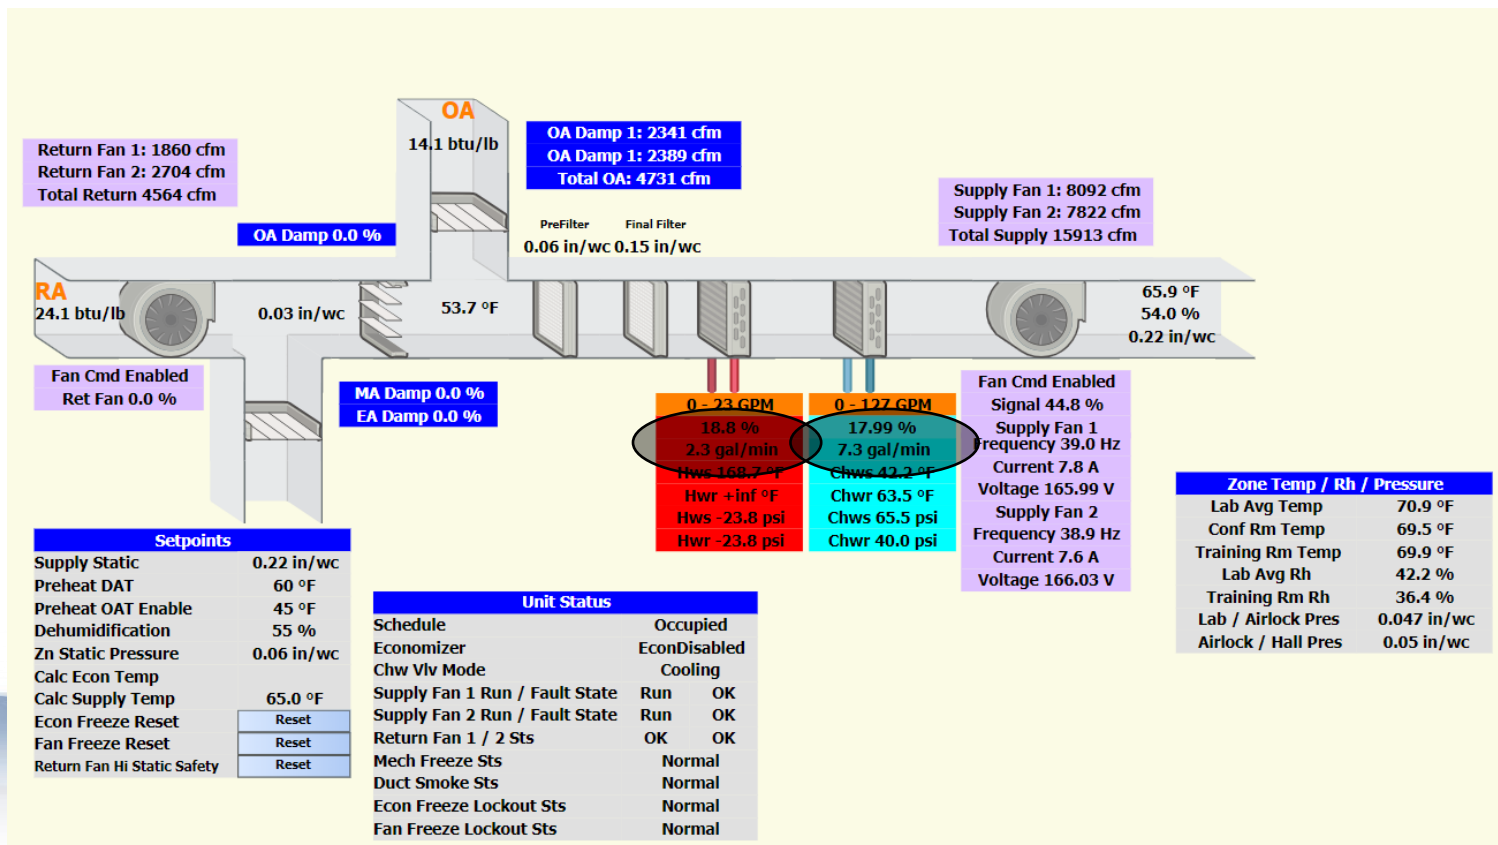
OA
14.1 btu/lb

Return Fan 1: 1860 cfm
Return Fan 2: 2704 cfm
Total Return 4564 cfm

OA Damp 1: 2341 cfm
OA Damp 1: 2389 cfm
Total OA: 4731 cfm

Supply Fan 1: 8092 cfm
Supply Fan 2: 7822 cfm
Total Supply 15913 cfm

OA Damp 0.0 %

PreFilter
0.06 in/wc

Final Filter
0.15 in/wc

RA
24.1 btu/lb

0.03 in/wc

53.7 °F

65.9 °F
54.0 %
0.22 in/wc

Fan Cmd Enabled
Ret Fan 0.0 %

MA Damp 0.0 %
EA Damp 0.0 %

0 - 23 GPM
18.8 %
2.3 gal/min
Hws 168.7 °F
Hwr +inf °F
Hws -23.8 psi
Hwr -23.8 psi

0 - 127 GPM
17.99 %
7.3 gal/min
Chws 42.2 °F
Chwr 63.5 °F
Chws 65.5 psi
Chwr 40.0 psi

Fan Cmd Enabled
Signal 44.8 %
Supply Fan 1
Frequency 39.0 Hz
Current 7.8 A
Voltage 165.99 V
Supply Fan 2
Frequency 38.9 Hz
Current 7.6 A
Voltage 166.03 V

| Zone Temp / Rh / Pressure | |
|---|---|
| Lab Avg Temp | 70.9 °F |
| Conf Rm Temp | 69.5 °F |
| Training Rm Temp | 69.9 °F |
| Lab Avg Rh | 42.2 % |
| Training Rm Rh | 36.4 % |
| Lab / Airlock Pres | 0.047 in/wc |
| Airlock / Hall Pres | 0.05 in/wc |

| Setpoints | |
|---|---|
| Supply Static | 0.22 in/wc |
| Preheat DAT | 60 °F |
| Preheat OAT Enable | 45 °F |
| Dehumidification | 55 % |
| Zn Static Pressure | 0.06 in/wc |
| Calc Econ Temp | |
| Calc Supply Temp | 65.0 °F |
| Econ Freeze Reset | Reset |
| Fan Freeze Reset | Reset |
| Return Fan Hi Static Safety | Reset |

| Unit Status | | |
|---|---|---|
| Schedule | Occupied | |
| Economizer | EconDisabled | |
| Chw Vlv Mode | Cooling | |
| Supply Fan 1 Run / Fault State | Run | OK |
| Supply Fan 2 Run / Fault State | Run | OK |
| Return Fan 1 / 2 Sts | OK | OK |
| Mech Freeze Sts | Normal | |
| Duct Smoke Sts | Normal | |
| Econ Freeze Lockout Sts | Normal | |
| Fan Freeze Lockout Sts | Normal | |